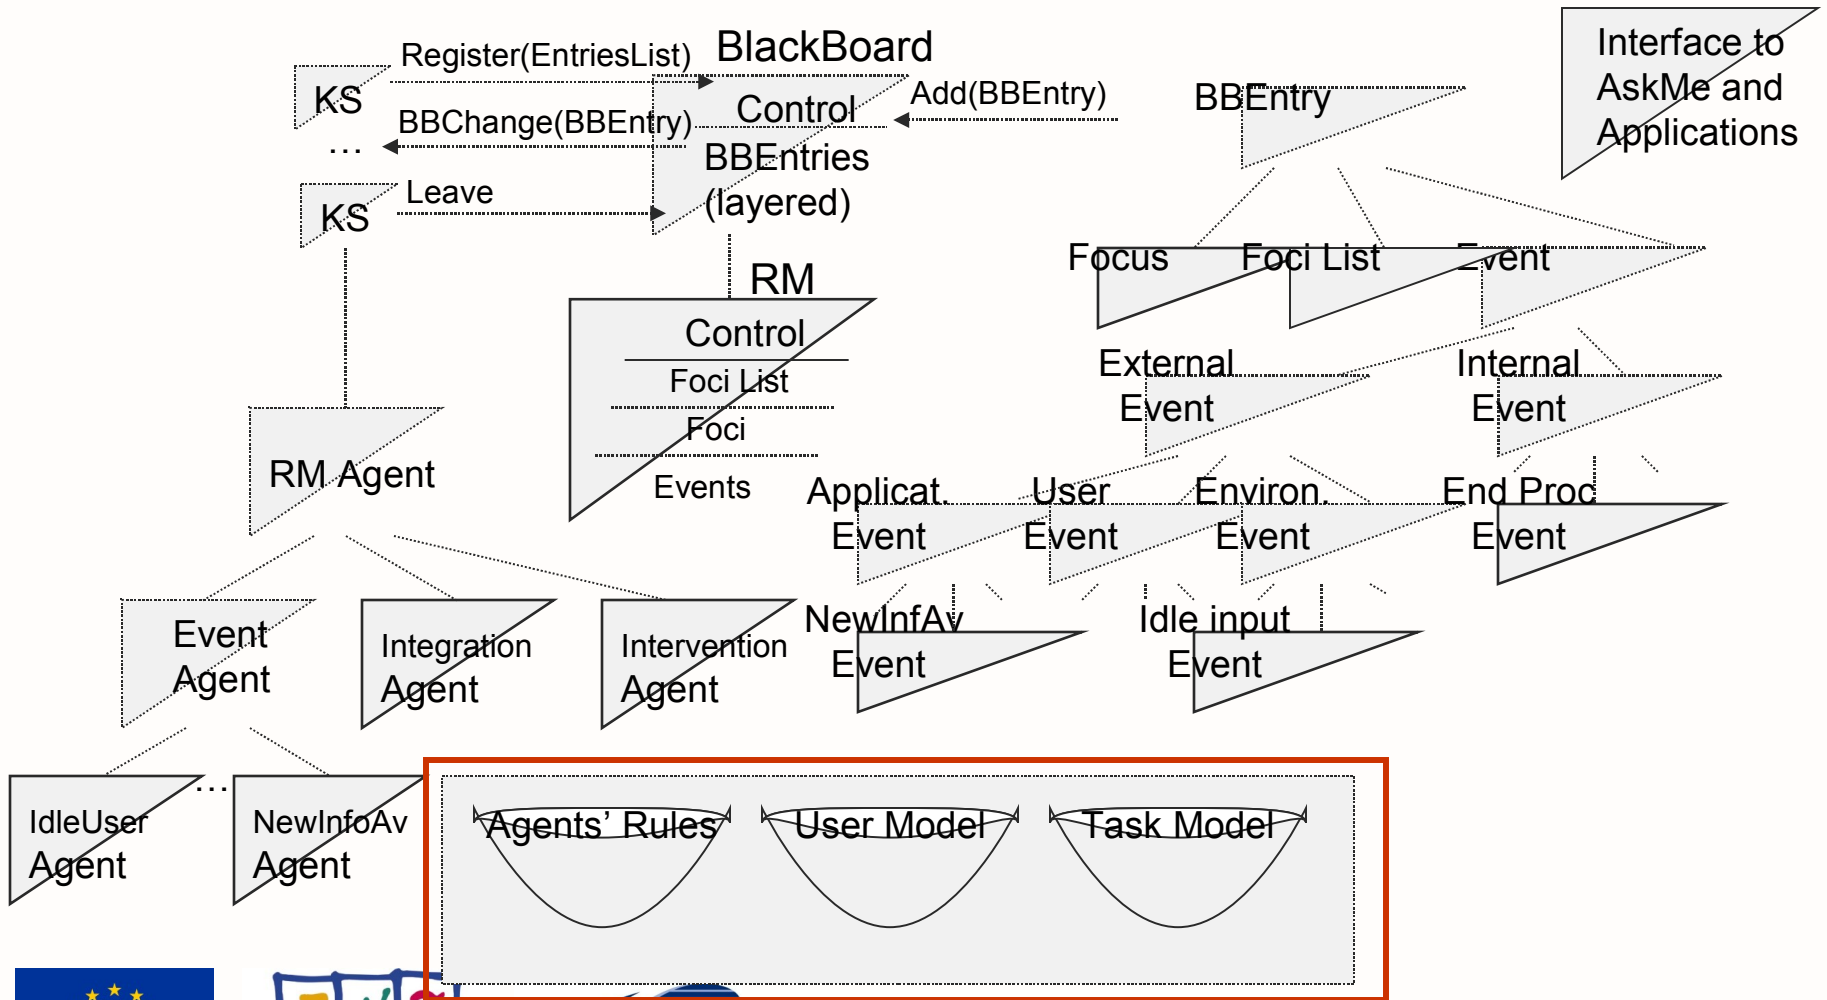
KS
Register(EntriesList)
BlackBoard
Control
Add(BBEntry)
BBEntry
Interface to AskMe and Applications
BBChange(BBEntry)
…
BBEntries (layered)
KS
Leave
RM
Control
Foci List
Foci
Events
Focus
Foci List
Event
External Event
Internal Event
RM Agent
Applicat. Event
User Event
Environ. Event
End Proc Event
Event Agent
Integration Agent
Intervention Agent
NewInfAv Event
Idle input Event
IdleUser Agent
…
NewInfoAv Agent
Agents' Rules
User Model
Task Model